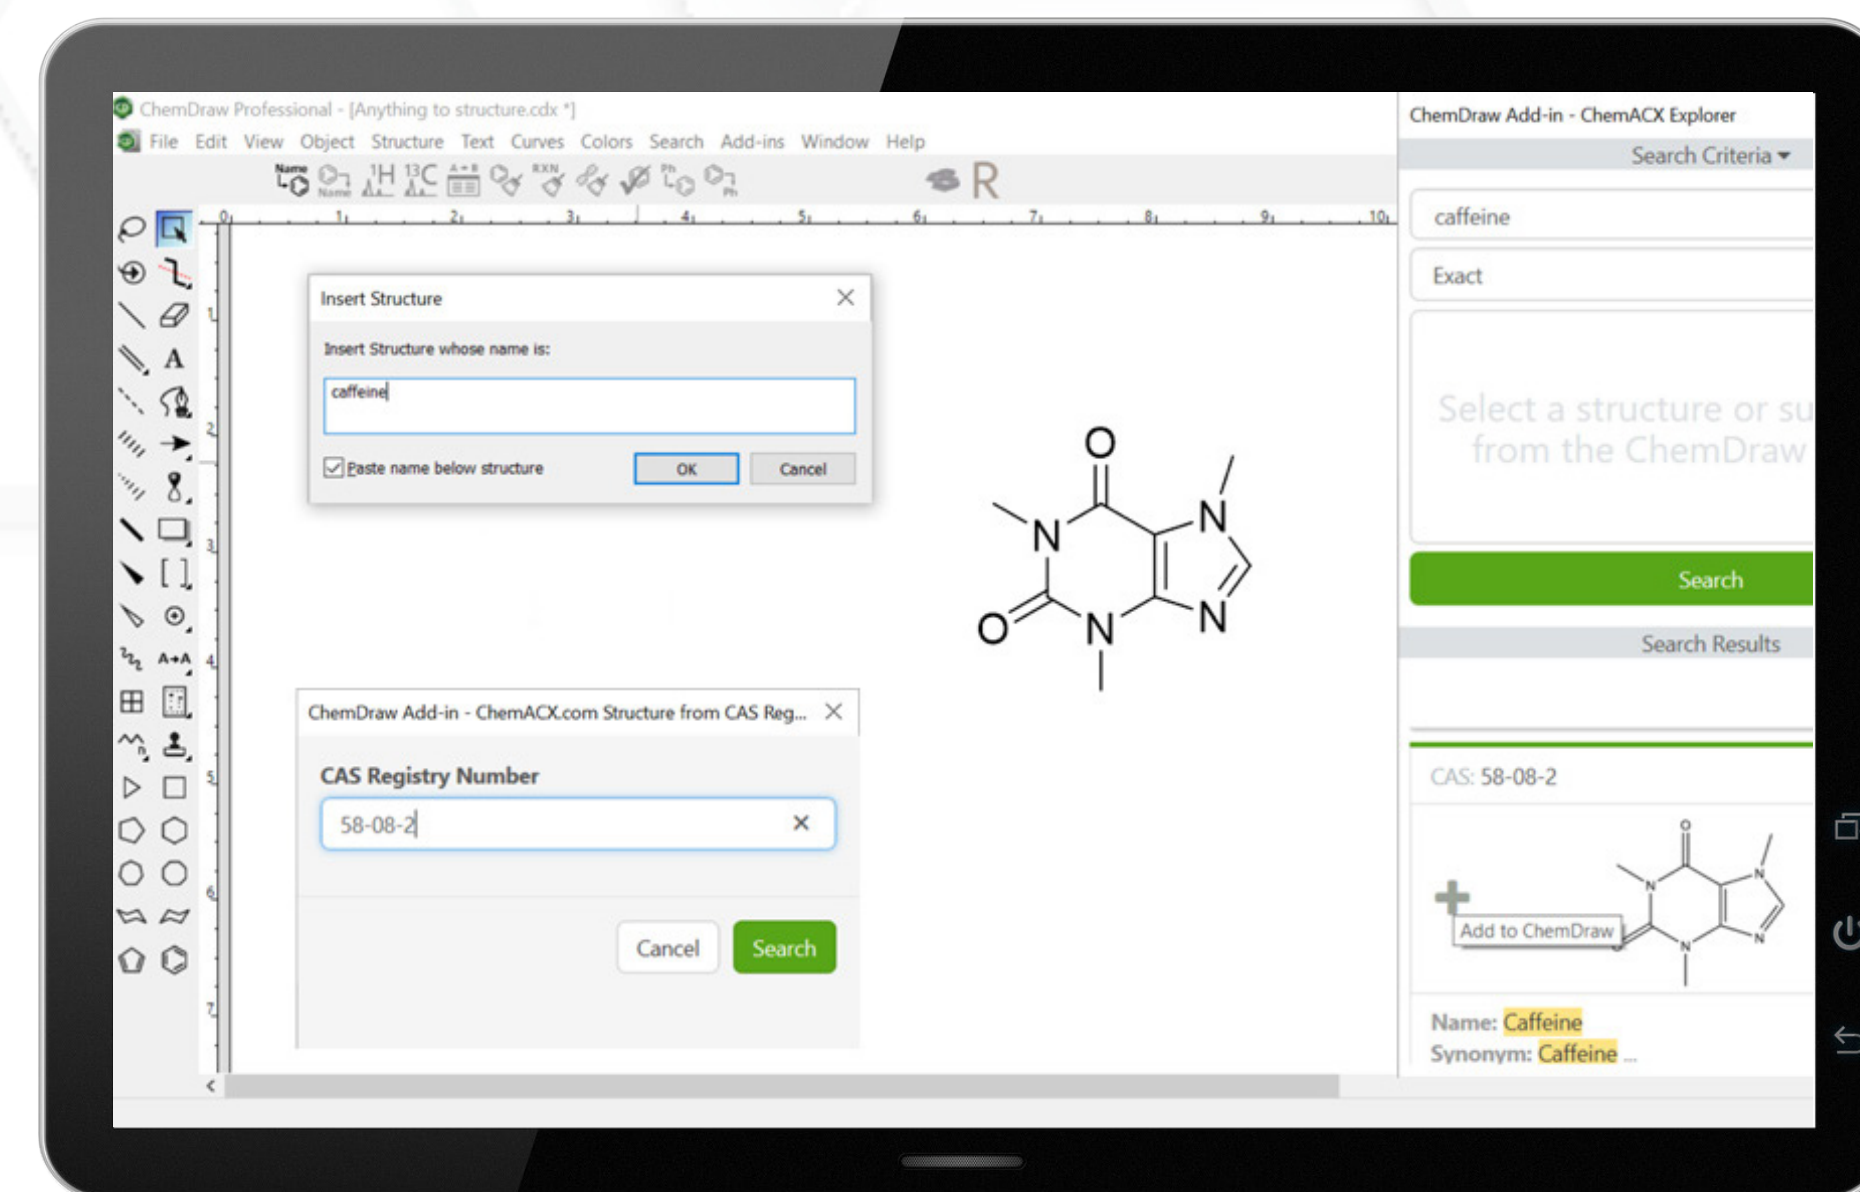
ChemDraw Professional - [Anything to structure.cdx *]

File Edit View Object Structure Text Curves Colors Search Add-ins Window Help

Name

$^1$H $^{13}$C

RXN

R

0 1 2 3 4 5 6 7 8 9 10

Insert Structure

Insert Structure whose name is:

caffeine

Paste name below structure

OK

Cancel

O

N

N

O

N

N

ChemDraw Add-in - ChemACX.com Structure from CAS Reg...

CAS Registry Number

58-08-2

Cancel

Search

ChemDraw Add-in - ChemACX Explorer

Search Criteria

caffeine

Exact

Select a structure or su from the ChemDraw

Search

Search Results

CAS: 58-08-2

Add to ChemDraw

Name: Caffeine

Synonym: Caffeine ...